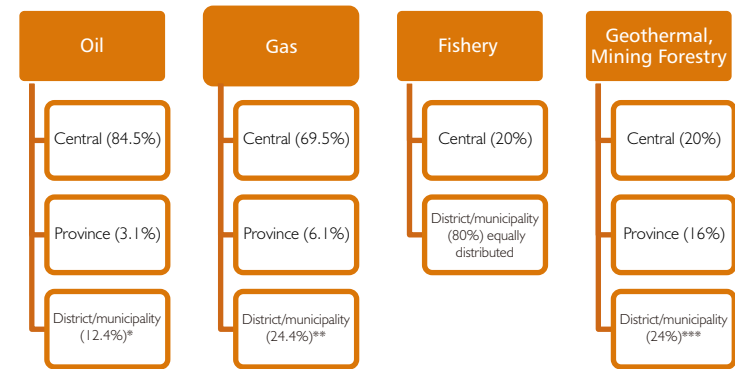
Oil

Central (84.5%)

Province (3.1%)

District/municipality (12.4%)*

Gas

Central (69.5%)

Province (6.1%)

District/municipality (24.4%)**

Fishery

Central (20%)

District/municipality (80%) equally distributed

Geothermal, Mining Forestry

Central (20%)

Province (16%)

District/municipality (24%)***